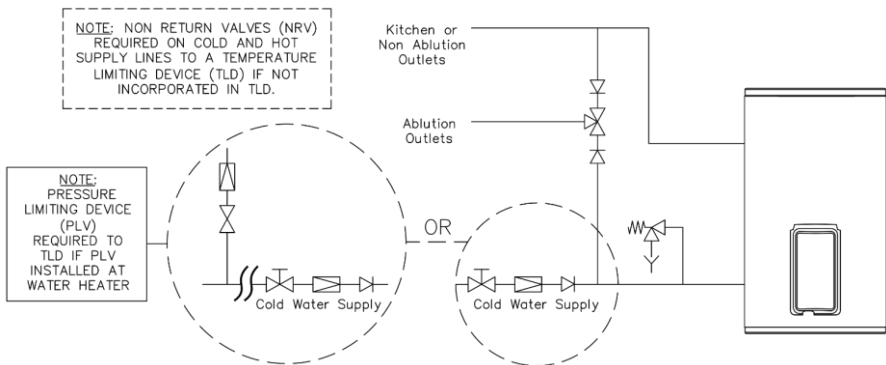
NOTE: NON RETURN VALVES (NRV) REQUIRED ON COLD AND HOT SUPPLY LINES TO A TEMPERATURE LIMITING DEVICE (TLD) IF NOT INCORPORATED IN TLD.

Kitchen or Non Ablution Outlets

Ablution Outlets

NOTE: PRESSURE LIMITING DEVICE (PLV) REQUIRED TO TLD IF PLV INSTALLED AT WATER HEATER

OR

Cold Water Supply

Cold Water Supply